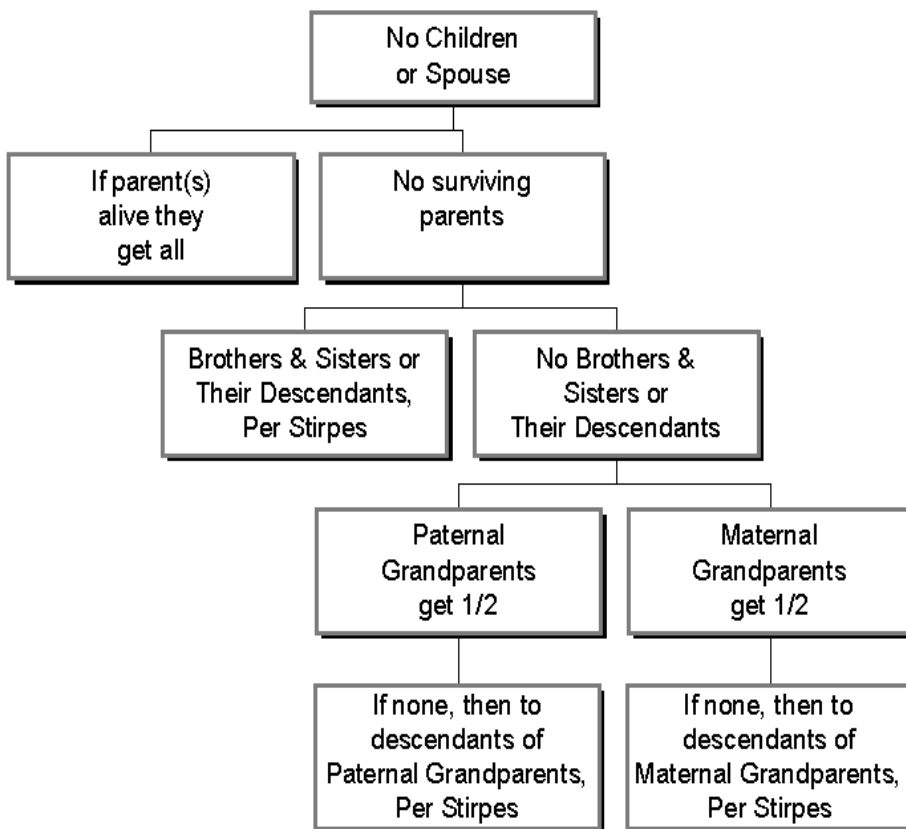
No Children or Spouse

If parent(s) alive they get all

No surviving parents

Brothers & Sisters or Their Descendants, Per Stirpes

No Brothers & Sisters or Their Descendants

Paternal Grandparents get 1/2

Maternal Grandparents get 1/2

If none, then to descendants of Paternal Grandparents, Per Stirpes

If none, then to descendants of Maternal Grandparents, Per Stirpes